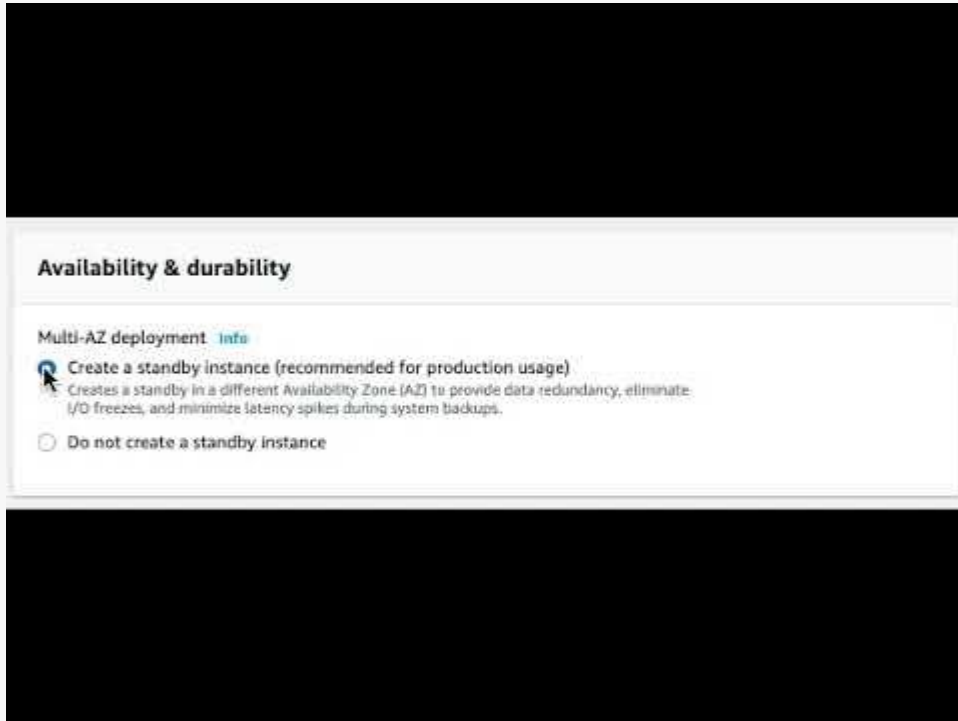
Availability & durability

Multi-AZ deployment Info

Create a standby instance (recommended for production usage)
Creates a standby in a different Availability Zone (AZ) to provide data redundancy, eliminate I/O freezes, and minimize latency spikes during system backups.

Do not create a standby instance